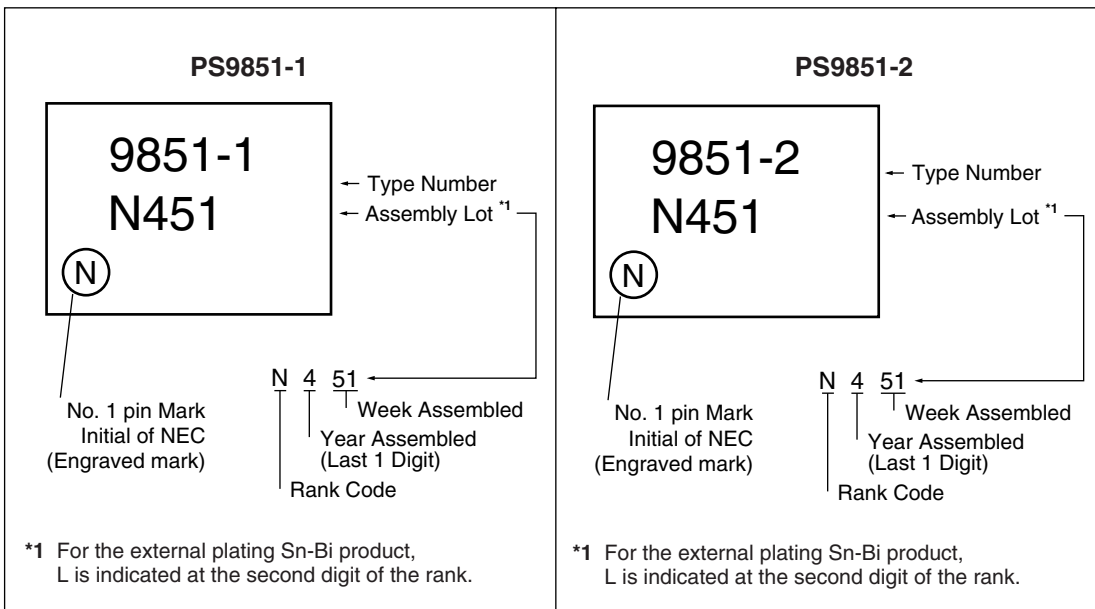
PS9851-1

9851-1
N451
N

← Type Number
← Assembly Lot *1

N 4 51
Week Assembled
Year Assembled (Last 1 Digit)
Rank Code

No. 1 pin Mark
Initial of NEC
(Engraved mark)

*1 For the external plating Sn-Bi product, L is indicated at the second digit of the rank.

PS9851-2

9851-2
N451
N

← Type Number
← Assembly Lot *1

N 4 51
Week Assembled
Year Assembled (Last 1 Digit)
Rank Code

No. 1 pin Mark
Initial of NEC
(Engraved mark)

*1 For the external plating Sn-Bi product, L is indicated at the second digit of the rank.